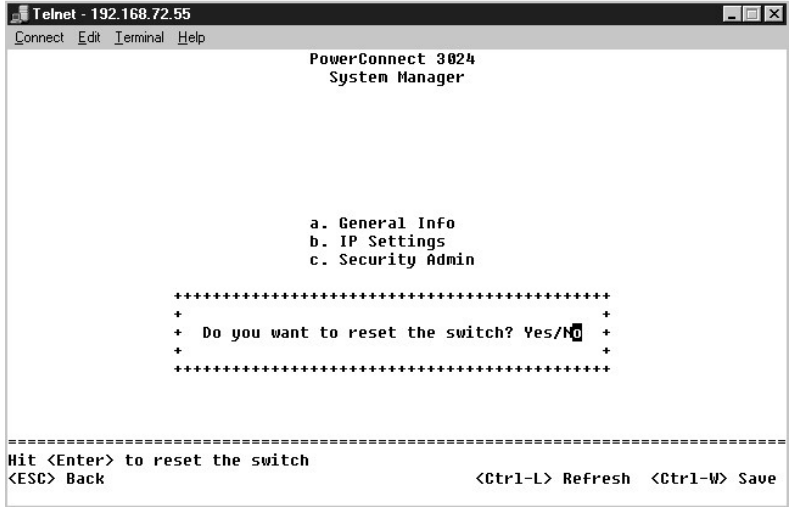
Telnet - 192.168.72.55
Connect Edit Terminal Help

PowerConnect 3024
System Manager

a. General Info
b. IP Settings
c. Security Admin

++++++++++++++++++++++++++++++++++++++++++++
+ +
+ Do you want to reset the switch? Yes/No +
+ +
++++++++++++++++++++++++++++++++++++++++++++

Hit <Enter> to reset the switch
<ESC> Back <Ctrl-L> Refresh <Ctrl-W> Save